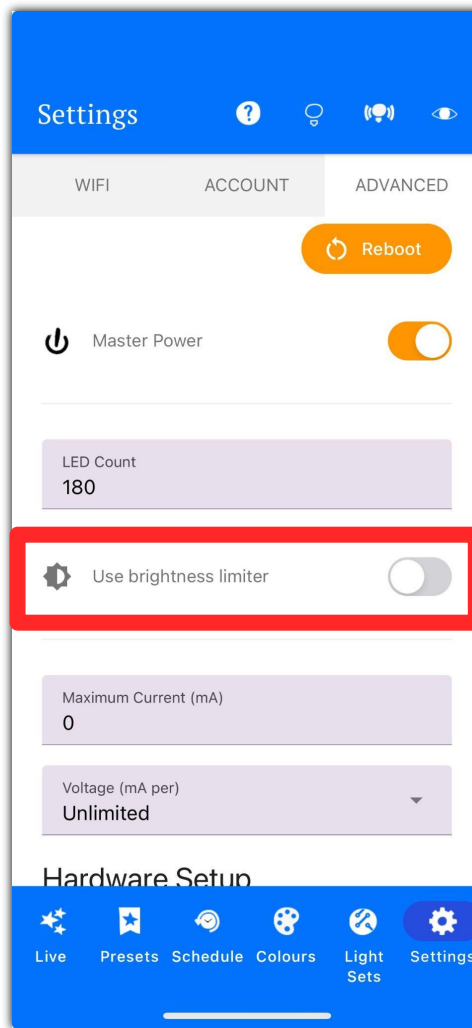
Settings

WIFI
ACCOUNT
ADVANCED

Reboot

Master Power

LED Count
180

Use brightness limiter

Maximum Current (mA)
0

Voltage (mA per)
Unlimited

Hardware Setup

Live
Presets
Schedule
Colours
Light Sets
Settings